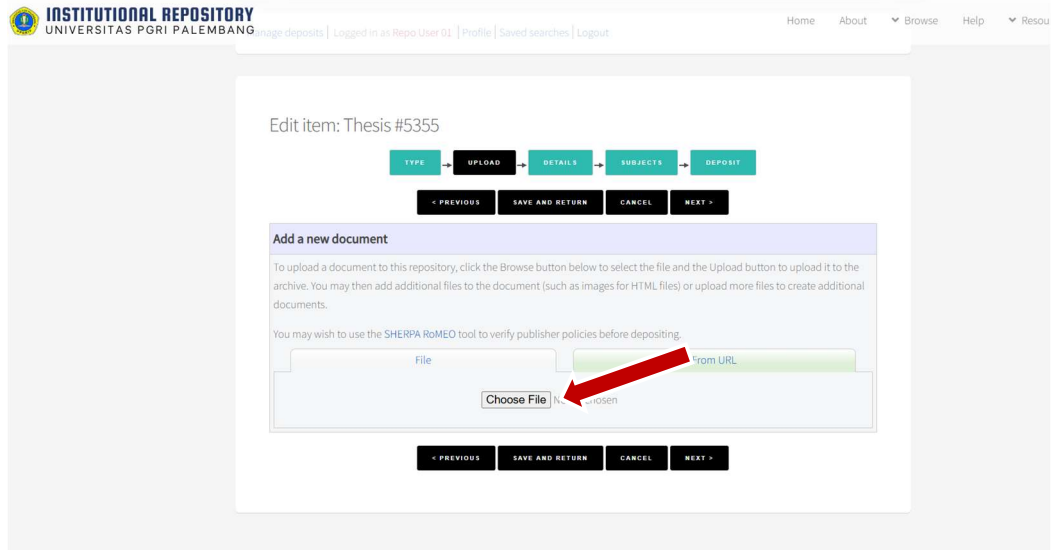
INSTITUTIONAL REPOSITORY
UNIVERSITAS PGRI PALEMBANG

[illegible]anage deposits | Logged in as Repo User 01 | Profile | Saved searches | Logout

Home About Browse Help Resou

Edit item: Thesis #5355

TYPE → UPLOAD → DETAILS → SUBJECTS → DEPOSIT

< PREVIOUS SAVE AND RETURN CANCEL NEXT >

Add a new document

To upload a document to this repository, click the Browse button below to select the file and the Upload button to upload it to the archive. You may then add additional files to the document (such as images for HTML files) or upload more files to create additional documents.

You may wish to use the SHERPA RoMEO tool to verify publisher policies before depositing.

File

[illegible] From URL

Choose File N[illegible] chosen

< PREVIOUS SAVE AND RETURN CANCEL NEXT >